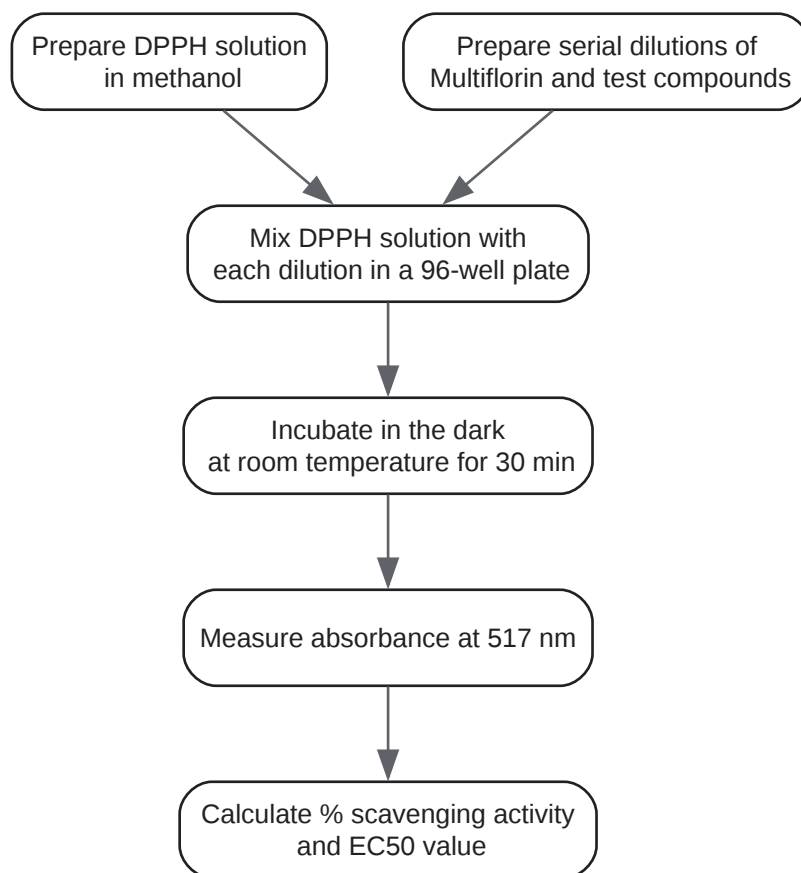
Prepare DPPH solution in methanol

Prepare serial dilutions of Multiflorin and test compounds

Mix DPPH solution with each dilution in a 96-well plate

Incubate in the dark at room temperature for 30 min

Measure absorbance at 517 nm

Calculate % scavenging activity and EC50 value